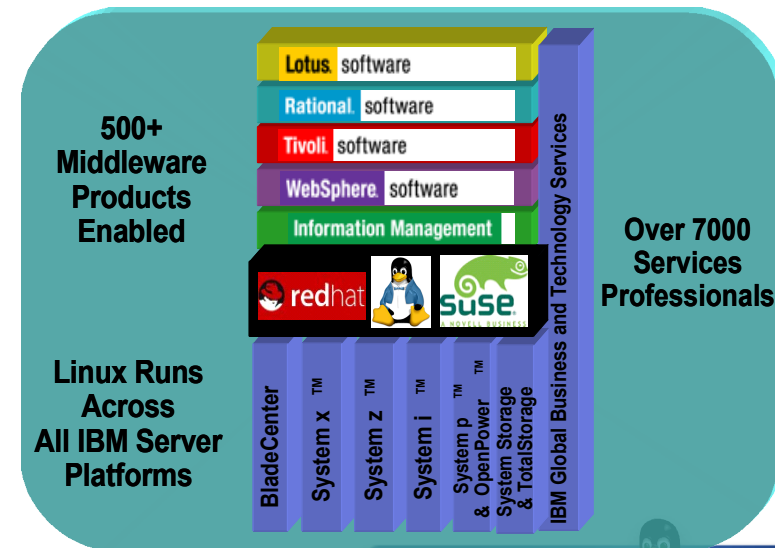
500+
Middleware
Products
Enabled

Linux Runs
Across
All IBM Server
Platforms

Lotus. software

Rational. software

Tivoli. software

WebSphere. software

Information Management

redhat

SUSE
A NOVELL BUSINESS

BladeCenter

System x ™

System z ™

System i ™

System p ™
& OpenPower ™

System Storage
& TotalStorage

IBM Global Business and Technology Services

Over 7000
Services
Professionals